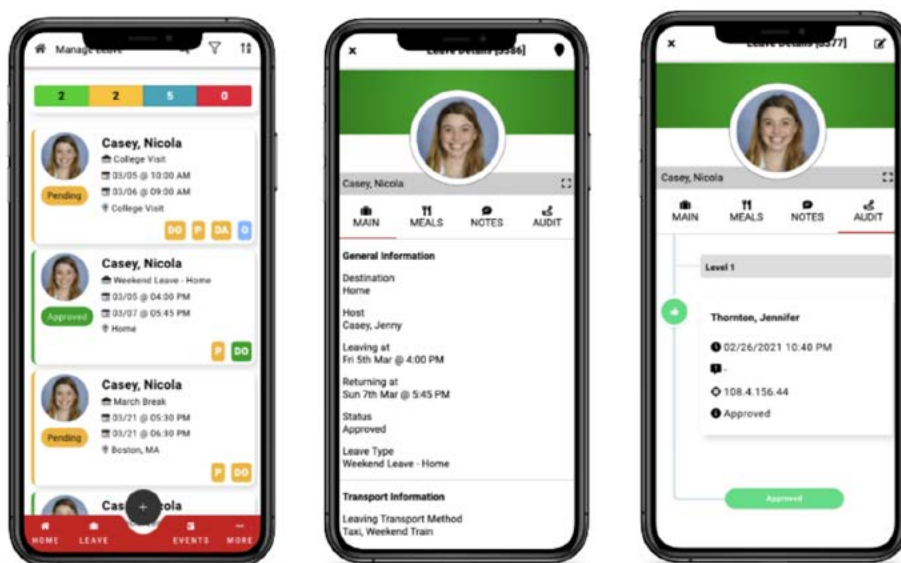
Manage Leave

| 2 | 2 | 5 | 0 |
|---|---|---|---|

Casey, Nicola
College Visit
03/05 @ 10:00 AM
03/06 @ 09:00 AM
College Visit
Pending
DO P DA 0

Casey, Nicola
Weekend Leave - Home
03/05 @ 04:00 PM
03/07 @ 05:45 PM
Home
Approved
P DO

Casey, Nicola
March Break
03/21 @ 05:30 PM
03/21 @ 06:30 PM
Boston, MA
Pending
P DO

Cas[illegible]cola

HOME LEAVE EVENTS MORE

×
Leave Details [5586]

Casey, Nicola

MAIN MEALS NOTES AUDIT

General Information
Destination
Home
Host
Casey, Jenny
Leaving at
Fri 5th Mar @ 4:00 PM
Returning at
Sun 7th Mar @ 5:45 PM
Status
Approved
Leave Type
Weekend Leave - Home

Transport Information
Leaving Transport Method
Taxi, Weekend Train

×
Leave Details [5577]

Casey, Nicola

MAIN MEALS NOTES AUDIT

Level 1

Thornton, Jennifer
02/26/2021 10:40 PM
-
108.4.156.44
Approved

Approved